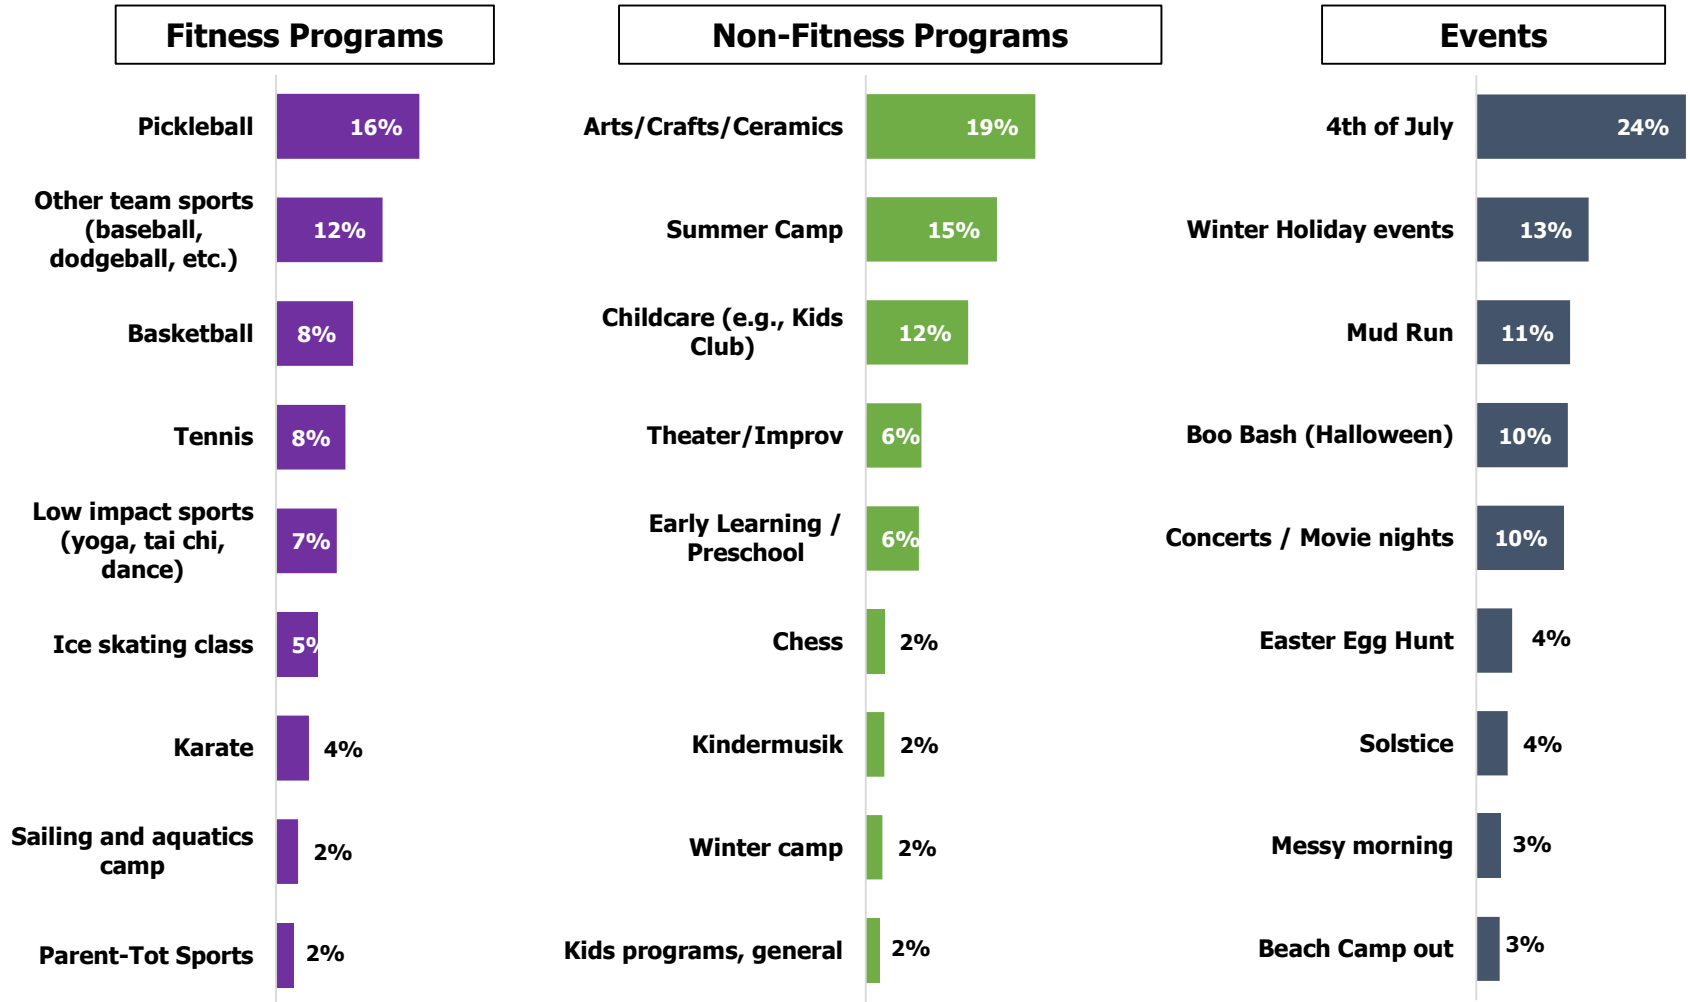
Fitness Programs

| | |
|---|---|
| Pickleball | 16% |
| Other team sports (baseball, dodgeball, etc.) | 12% |
| Basketball | 8% |
| Tennis | 8% |
| Low impact sports (yoga, tai chi, dance) | 7% |
| Ice skating class | 5% |
| Karate | 4% |
| Sailing and aquatics camp | 2% |
| Parent-Tot Sports | 2% |

Non-Fitness Programs

| | |
|---|---|
| Arts/Crafts/Ceramics | 19% |
| Summer Camp | 15% |
| Childcare (e.g., Kids Club) | 12% |
| Theater/Improv | 6% |
| Early Learning / Preschool | 6% |
| Chess | 2% |
| Kindermusik | 2% |
| Winter camp | 2% |
| Kids programs, general | 2% |

Events

| | |
|---|---|
| 4th of July | 24% |
| Winter Holiday events | 13% |
| Mud Run | 11% |
| Boo Bash (Halloween) | 10% |
| Concerts / Movie nights | 10% |
| Easter Egg Hunt | 4% |
| Solstice | 4% |
| Messy morning | 3% |
| Beach Camp out | 3% |